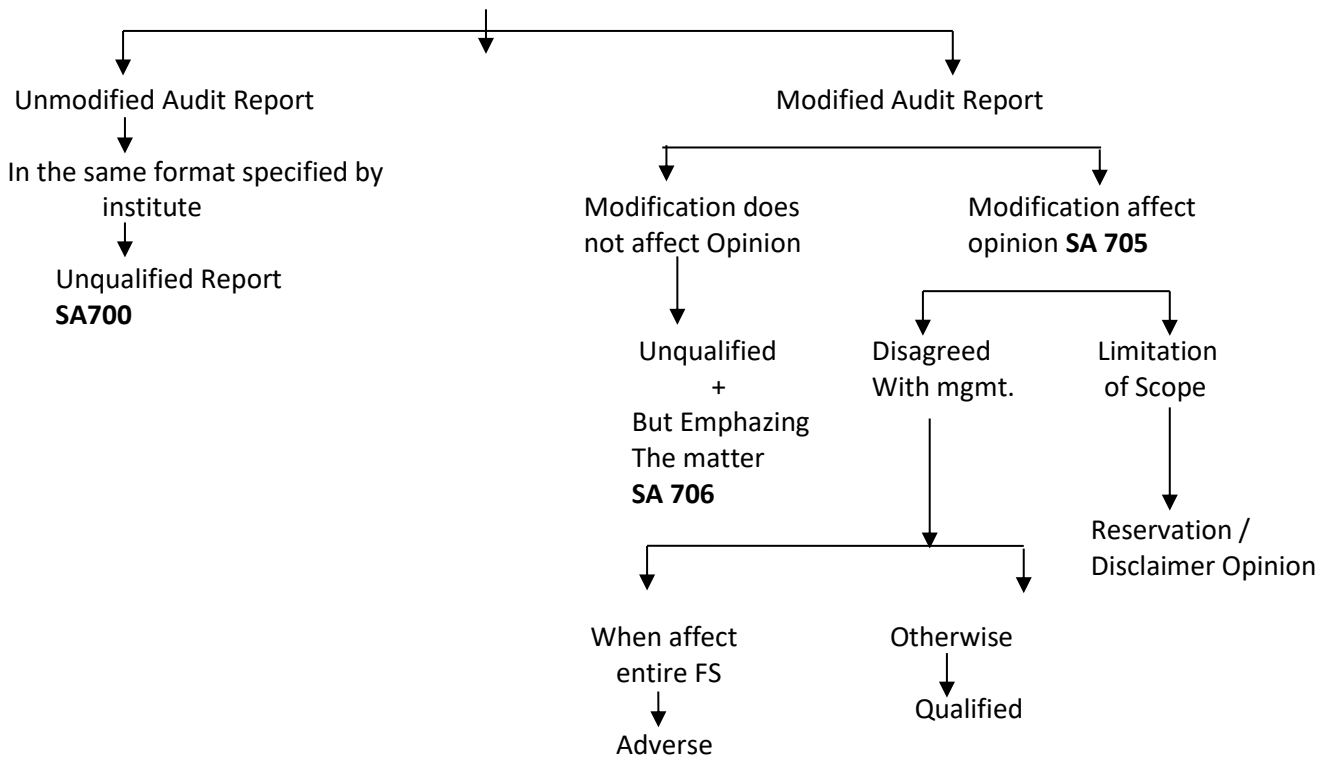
Unmodified Audit Report

In the same format specified by institute

Unqualified Report
**SA700**

Modified Audit Report

Modification does not affect Opinion

Unqualified
+
But Emphazing The matter
**SA 706**

Modification affect opinion **SA 705**

Disagreed With mgmt.

Limitation of Scope

Reservation / Disclaimer Opinion

When affect entire FS

Adverse

Otherwise

Qualified